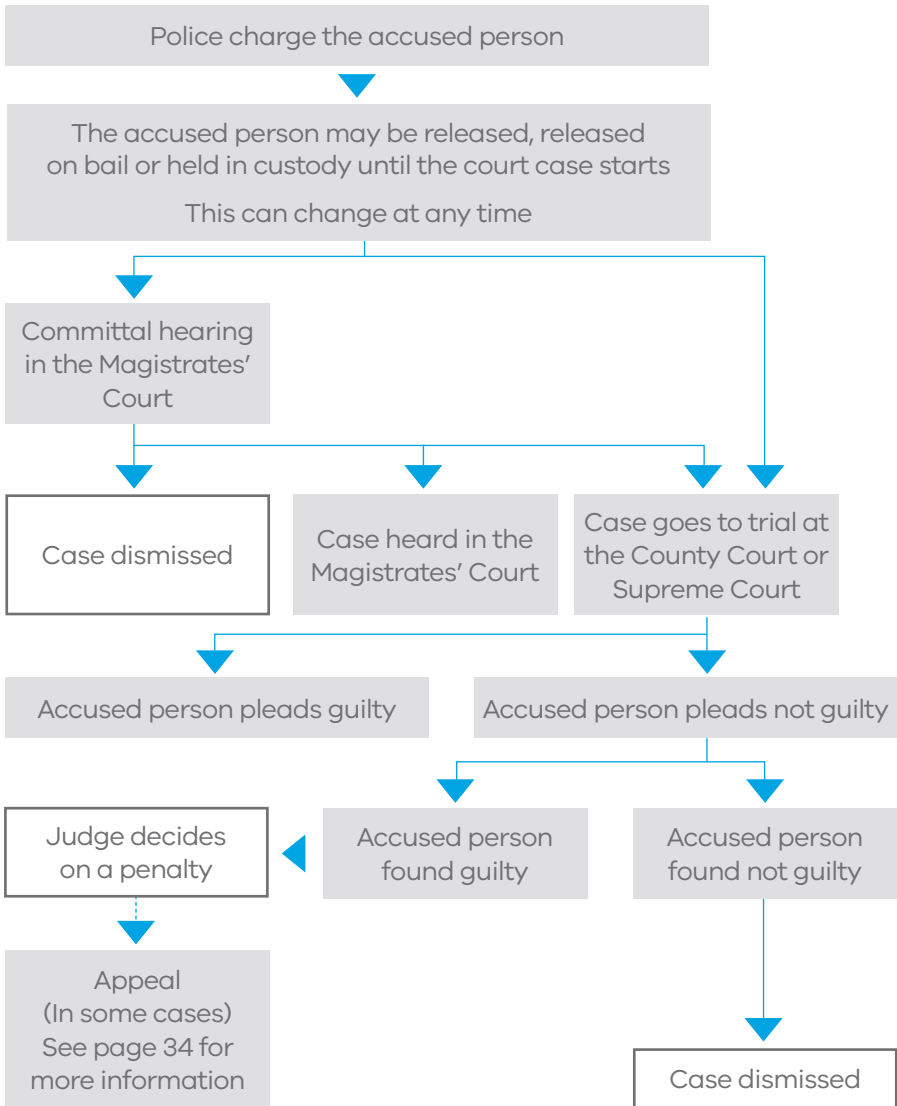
Police charge the accused person

The accused person may be released, released on bail or held in custody until the court case starts

This can change at any time

Committal hearing in the Magistrates' Court

Case dismissed

Case heard in the Magistrates' Court

Case goes to trial at the County Court or Supreme Court

Accused person pleads guilty

Accused person pleads not guilty

Judge decides on a penalty

Accused person found guilty

Accused person found not guilty

Appeal (In some cases) See page 34 for more information

Case dismissed